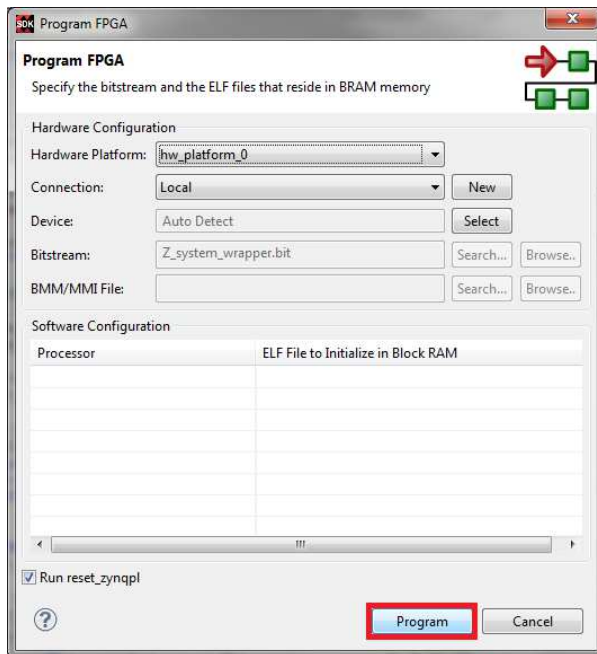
SDK Program FPGA

Program FPGA

Specify the bitstream and the ELF files that reside in BRAM memory

Hardware Configuration

Hardware Platform: hw_platform_0

Connection: Local New

Device: Auto Detect Select

Bitstream: Z_system_wrapper.bit Search... Browse...

BMM/MMI File: Search... Browse...

Software Configuration

| Processor | ELF File to Initialize in Block RAM |
|---|---|
| | |

Run reset_zynqpl

?

Program Cancel